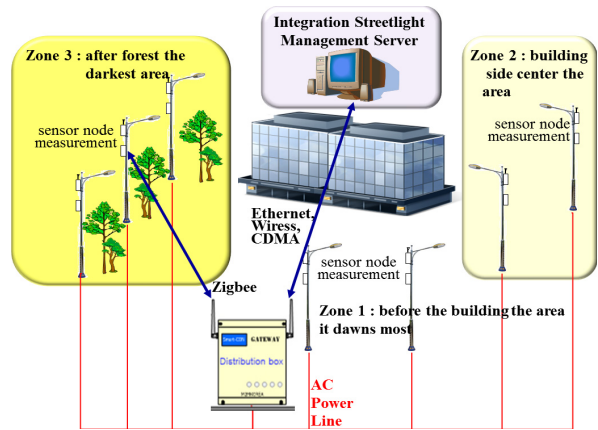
Integration Streetlight Management Server

Zone 3 : after forest the darkest area

sensor node measurement

Zone 2 : building side center the area

sensor node measurement

Ethernet, Wiress, CDMA

sensor node measurement

Zigbee

Zone 1 : before the building the area it dawns most

Smart-CDS GATEWAY

Distribution box

AC Power Line